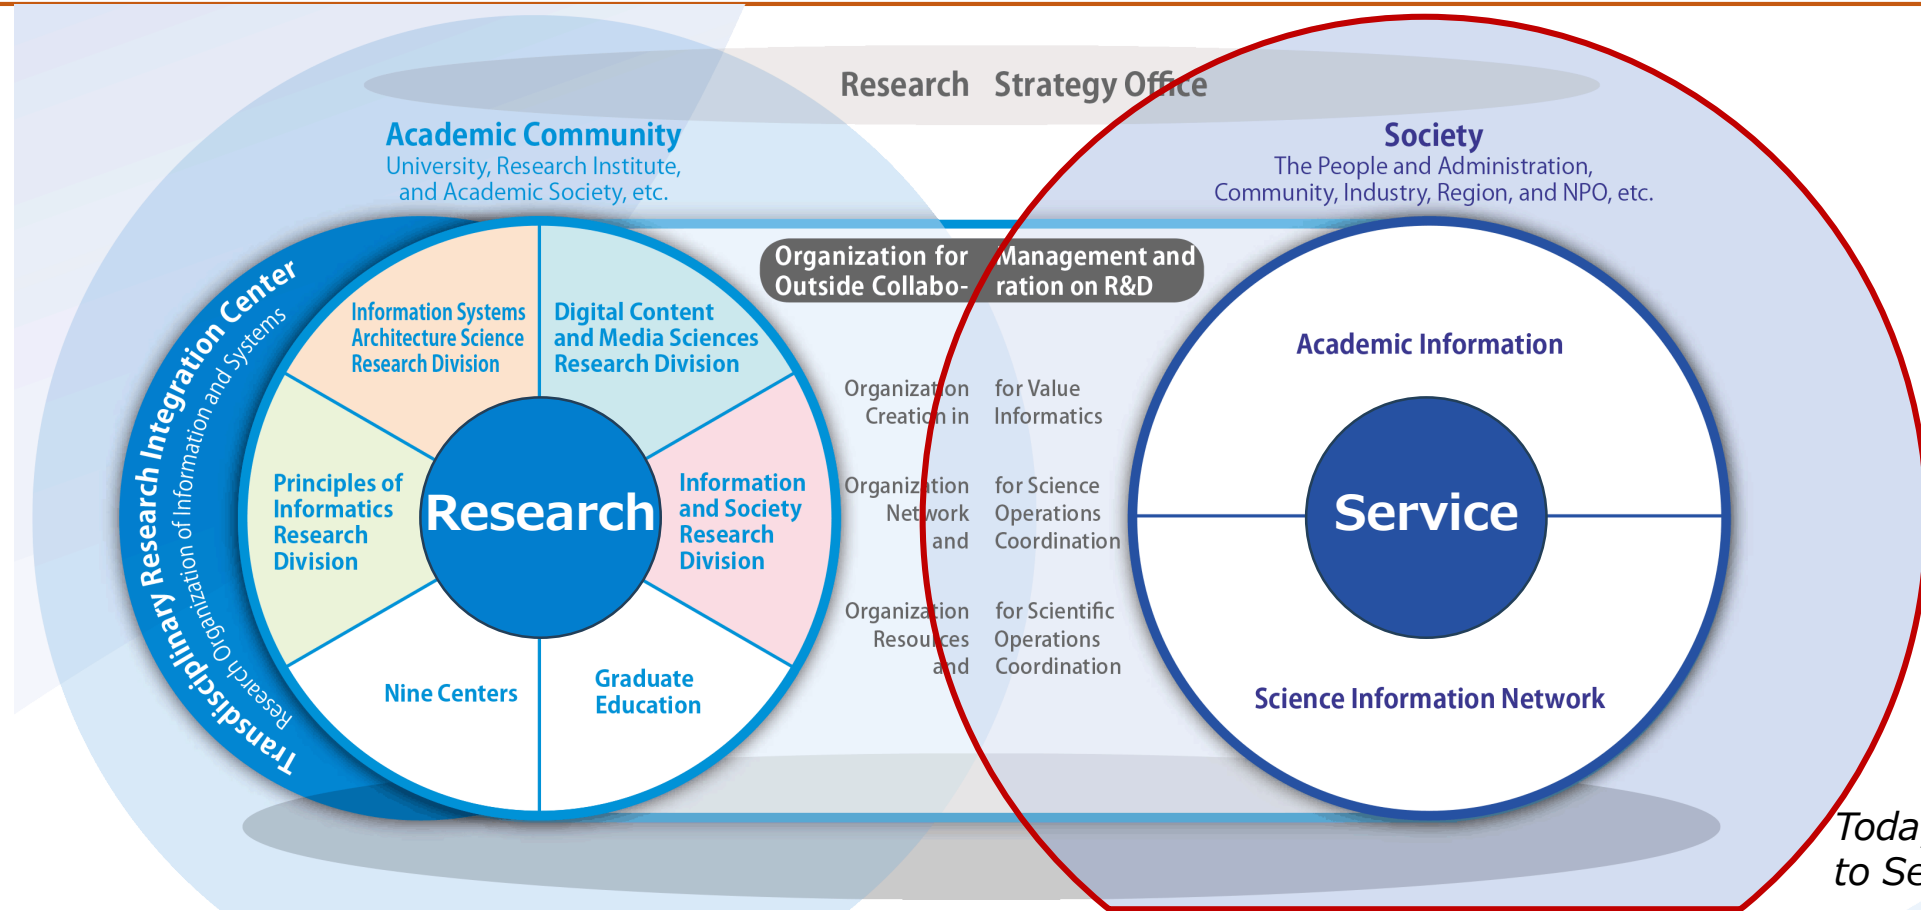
Research Strategy Office

Academic Community
University, Research Institute, and Academic Society, etc.

Society
The People and Administration, Community, Industry, Region, and NPO, etc.

Transdisciplinary Research Integration Center
Research Organization of Information and Systems

Information Systems Architecture Science Research Division

Digital Content and Media Sciences Research Division

Principles of Informatics Research Division

Research

Information and Society Research Division

Nine Centers

Graduate Education

Organization for Outside Collabo- Management and ration on R&D

Organization for Value Creation in Informatics

Organization for Science Network Operations and Coordination

Organization for Scientific Resources Operations and Coordination

Academic Information

Service

Science Information Network

Toda
to Se